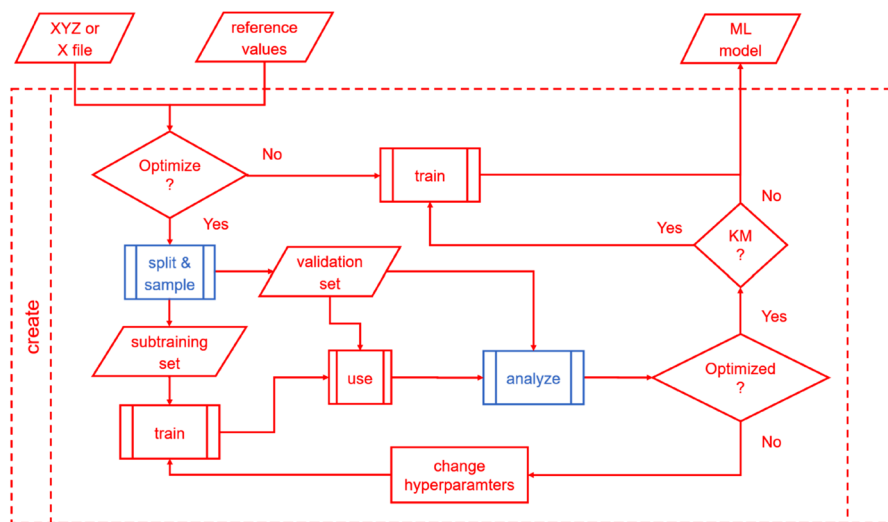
XYZ or X file

reference values

ML model

create

Optimize ?

No

train

No

Yes

Yes

KM ?

split & sample

validation set

Yes

subtraining set

use

analyze

Optimized ?

train

No

change hyperparamters